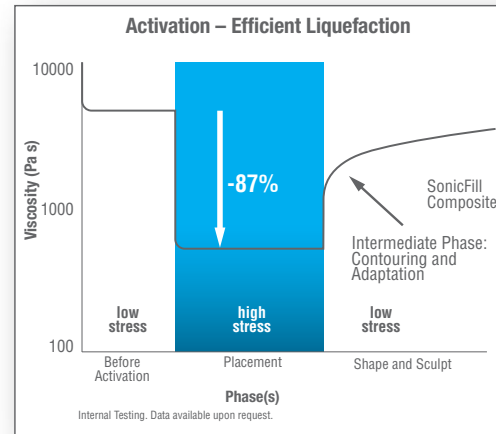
Activation – Efficient Liquefaction

10000

1000

100

Viscosity (Pa s)

-87%

SonicFill Composite

Intermediate Phase: Contouring and Adaptation

low stress

high stress

low stress

Before Activation

Placement

Shape and Sculpt

Phase(s)

Internal Testing. Data available upon request.